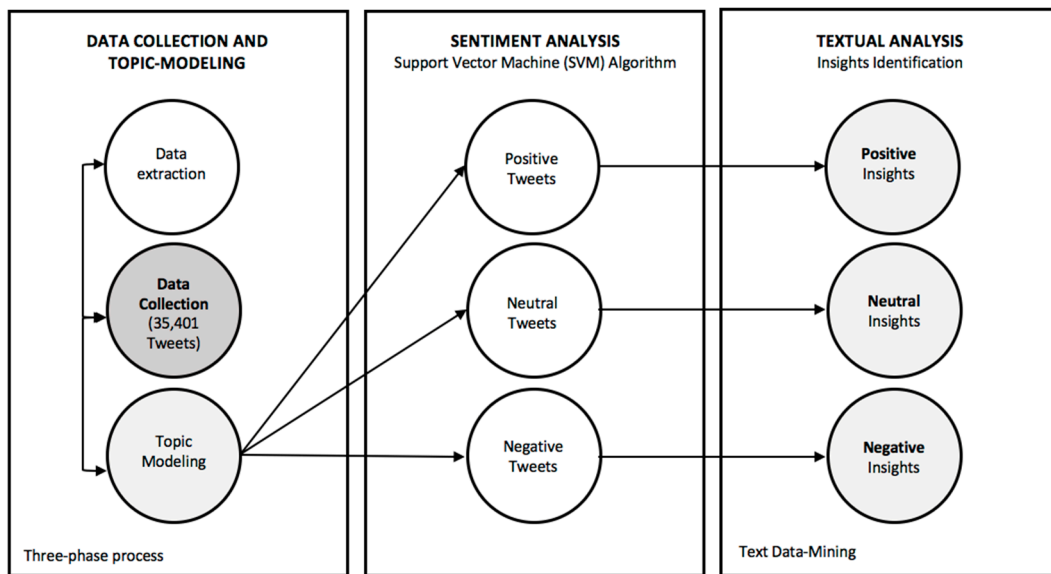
DATA COLLECTION AND TOPIC-MODELING

Data extraction

Data Collection (35,401 Tweets)

Topic Modeling

Three-phase process

SENTIMENT ANALYSIS
Support Vector Machine (SVM) Algorithm

Positive Tweets

Neutral Tweets

Negative Tweets

TEXTUAL ANALYSIS
Insights Identification

Positive Insights

Neutral Insights

Negative Insights

Text Data-Mining